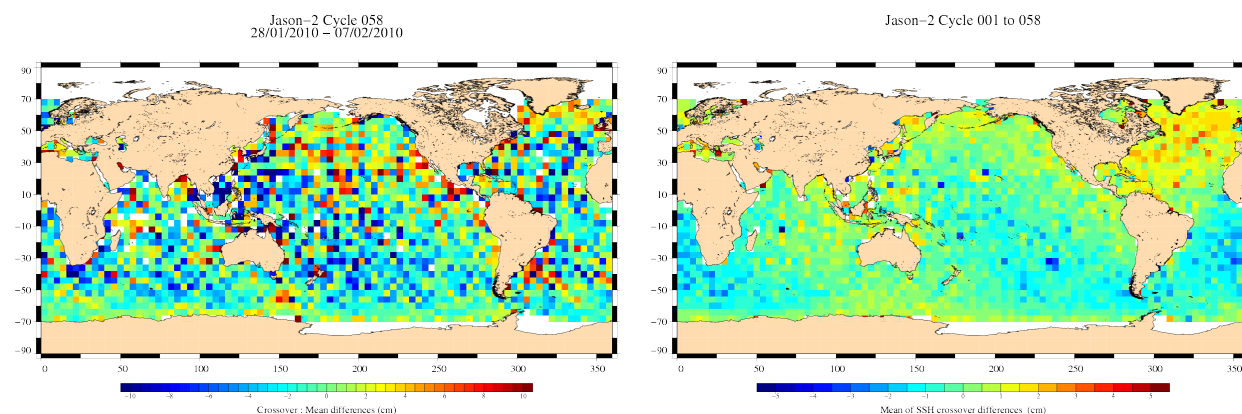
Jason−2 Cycle 058
28/01/2010 − 07/02/2010

90
70
50
30
10
−10
−30
−50
−70
−90

0 50 100 150 200 250 300 350

−10 −8 −6 −4 −2 0 2 4 6 8 10

Crossover : Mean differences (cm)

Jason−2 Cycle 001 to 058

90
70
50
30
10
−10
−30
−50
−70
−90

0 50 100 150 200 250 300 350

−5 −4 −3 −2 −1 0 1 2 3 4 5

Mean of SSH crossover differences (cm)